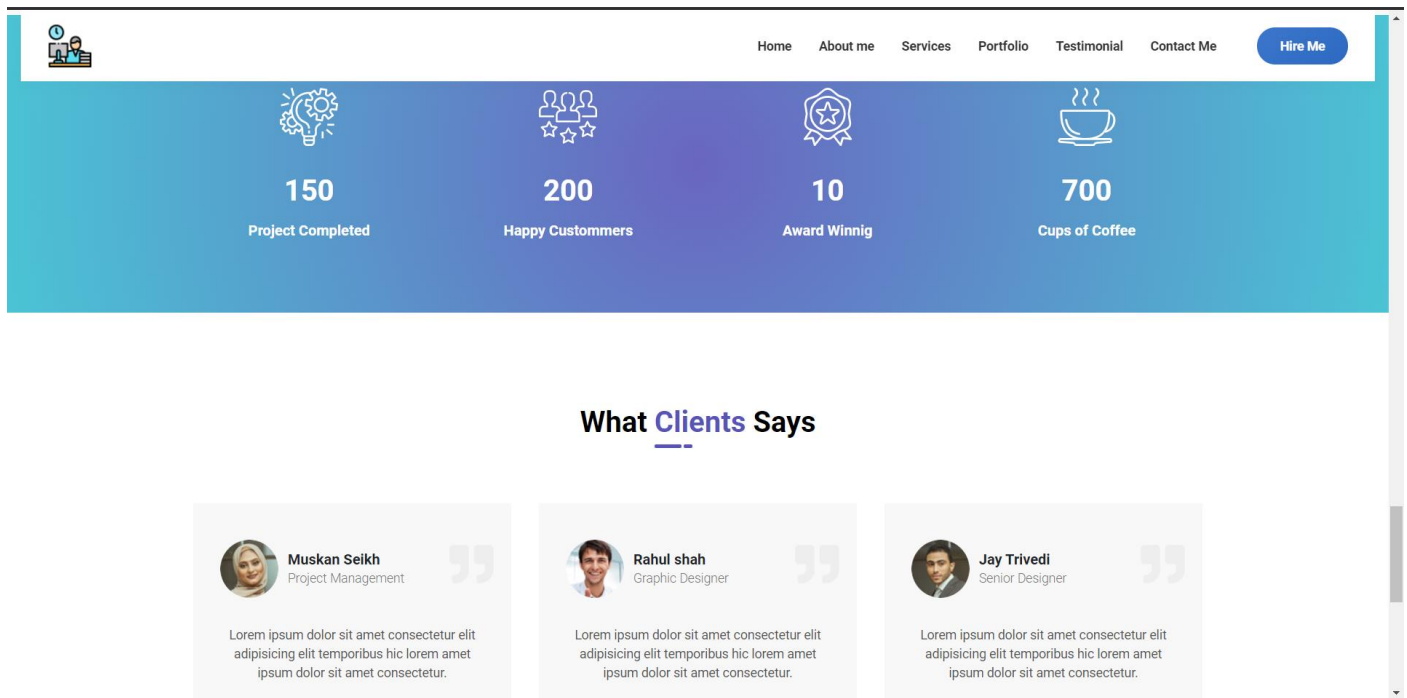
Home About me Services Portfolio Testimonial Contact Me Hire Me

150
Project Completed

200
Happy Custommers

10
Award Winnig

700
Cups of Coffee

What Clients Says

Muskan Seikh
Project Management

Lorem ipsum dolor sit amet consectetur elit adipisicing elit temporibus hic lorem amet ipsum dolor sit amet consectetur.

Rahul shah
Graphic Designer

Lorem ipsum dolor sit amet consectetur elit adipisicing elit temporibus hic lorem amet ipsum dolor sit amet consectetur.

Jay Trivedi
Senior Designer

Lorem ipsum dolor sit amet consectetur elit adipisicing elit temporibus hic lorem amet ipsum dolor sit amet consectetur.